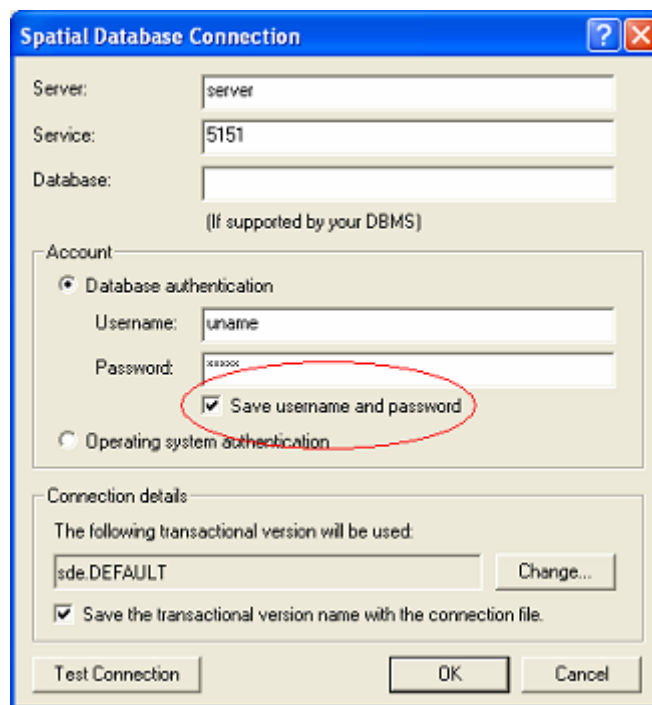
Spatial Database Connection

Server: server

Service: 5151

Database:

(If supported by your DBMS)

Account

Database authentication

Username: uname

Password: ******

Save username and password

Operating system authentication

Connection details

The following transactional version will be used:

sde.DEFAULT

Change...

Save the transactional version name with the connection file.

Test Connection

OK

Cancel